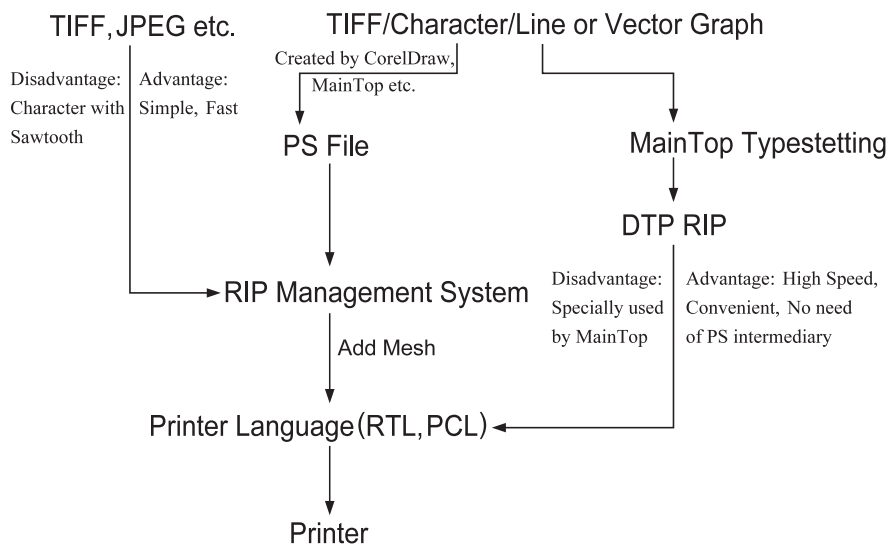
TIFF, JPEG etc.

TIFF/Character/Line or Vector Graph

Disadvantage: Character with Sawtooth

Advantage: Simple, Fast

Created by CorelDraw, MainTop etc.

PS File

MainTop Typestetting

DTP RIP

Disadvantage: Specially used by MainTop

Advantage: High Speed, Convenient, No need of PS intermediary

RIP Management System

Add Mesh

Printer Language(RTL, PCL)

Printer